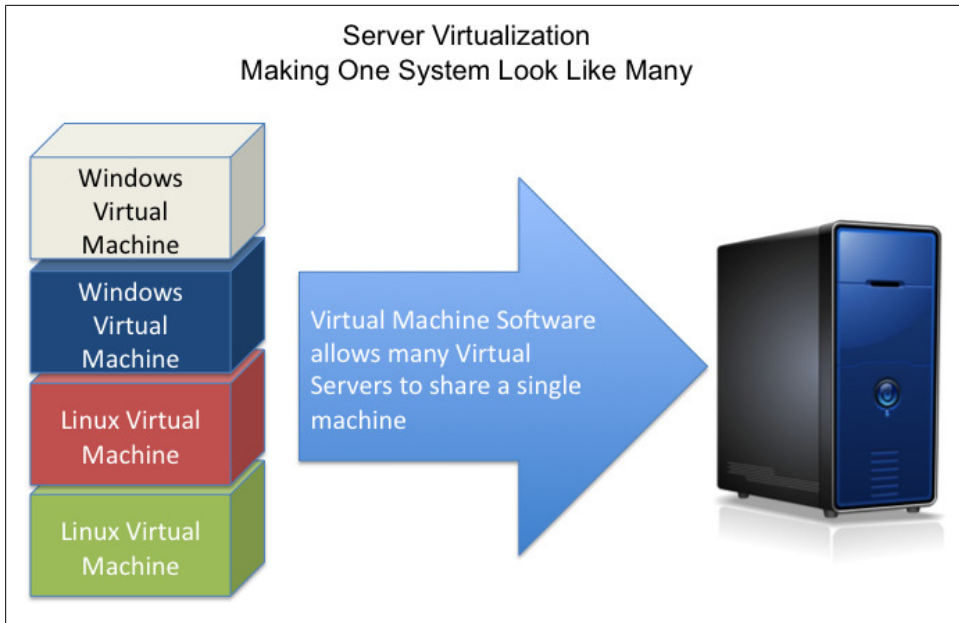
Server Virtualization
Making One System Look Like Many

Windows Virtual Machine

Windows Virtual Machine

Linux Virtual Machine

Linux Virtual Machine

Virtual Machine Software allows many Virtual Servers to share a single machine